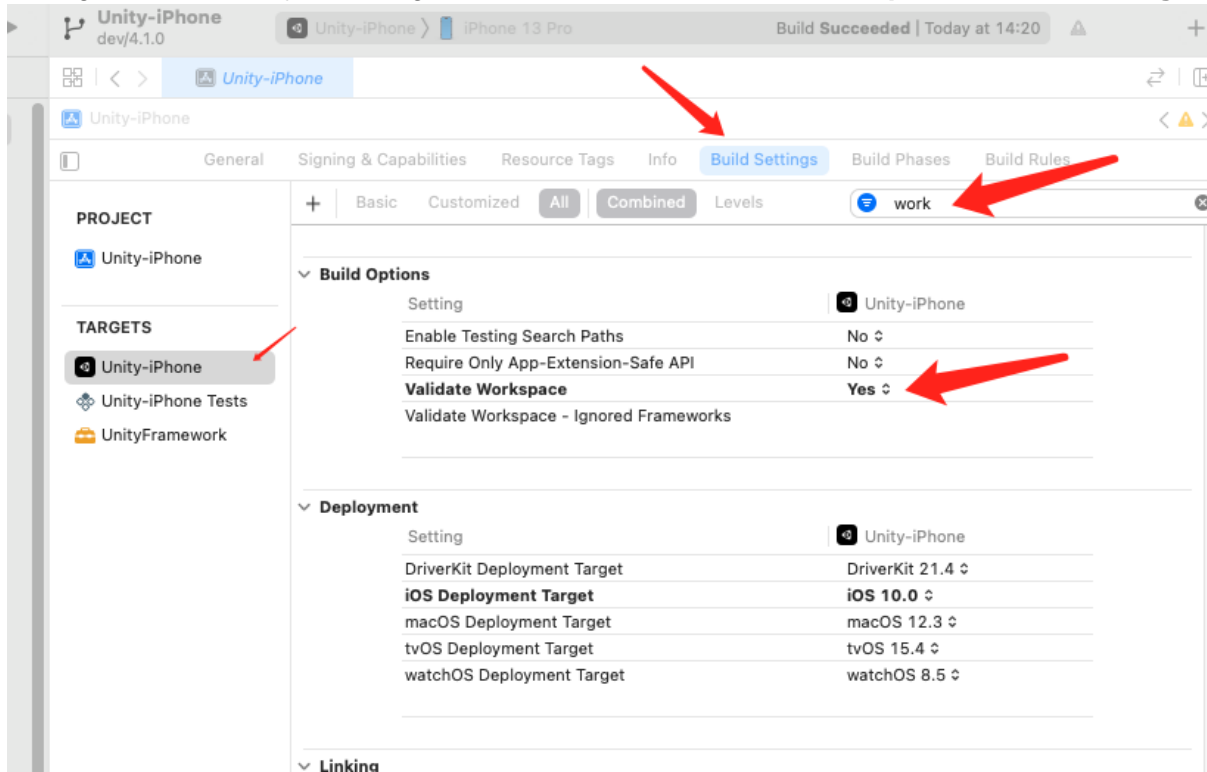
Unity-iPhone
dev/4.1.0

Unity-iPhone 〉 iPhone 13 Pro

Build Succeeded | Today at 14:20

Unity-iPhone

Unity-iPhone

General Signing & Capabilities Resource Tags Info Build Settings Build Phases Build Rules

PROJECT

Unity-iPhone

TARGETS

Unity-iPhone

Unity-iPhone Tests

UnityFramework

+ Basic Customized All Combined Levels

work

Build Options

| Setting | Unity-iPhone |
|---|---|
| Enable Testing Search Paths | No ◊ |
| Require Only App-Extension-Safe API | No ◊ |
| **Validate Workspace** | **Yes ◊** |
| Validate Workspace - Ignored Frameworks | |

Deployment

| Setting | Unity-iPhone |
|---|---|
| DriverKit Deployment Target | DriverKit 21.4 ◊ |
| **iOS Deployment Target** | **iOS 10.0 ◊** |
| macOS Deployment Target | macOS 12.3 ◊ |
| tvOS Deployment Target | tvOS 15.4 ◊ |
| watchOS Deployment Target | watchOS 8.5 ◊ |

Linking